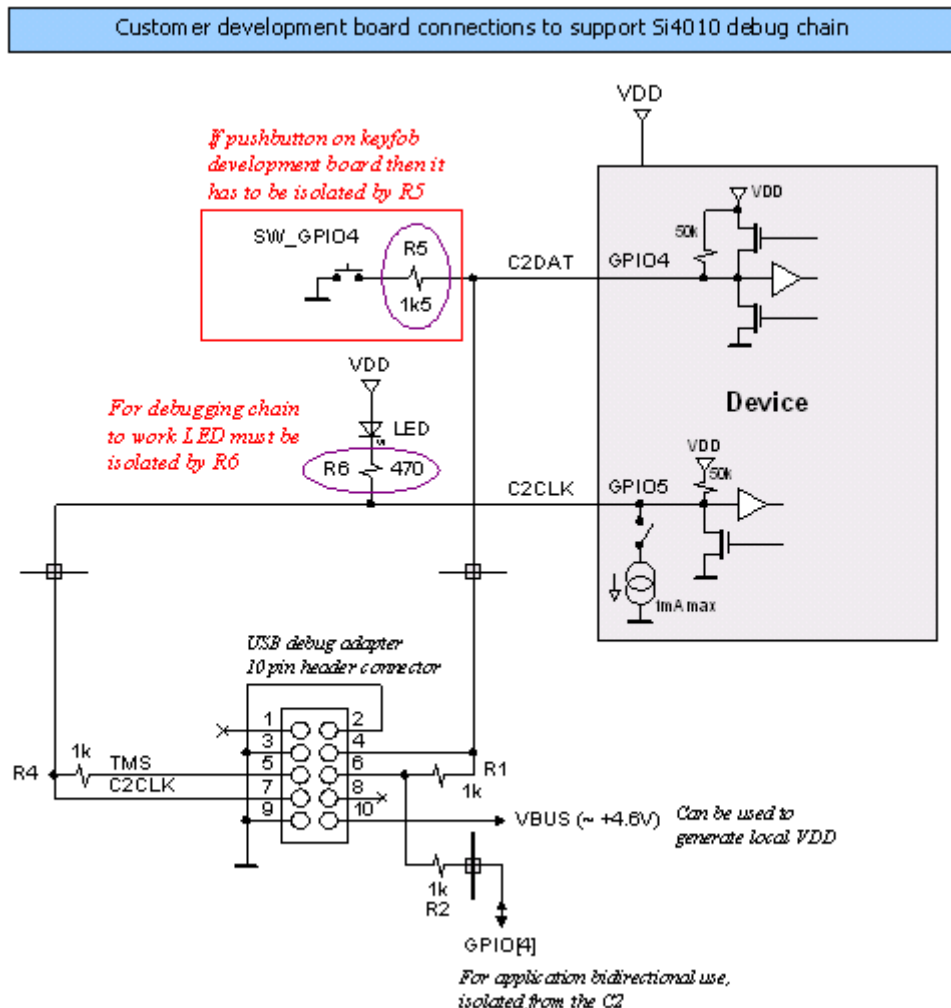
Customer development board connections to support Si4010 debug chain

VDD

If pushbutton on keyfob development board then it has to be isolated by R5

SW_GPIO4

R5

1k5

C2DAT

GPIO4

VDD

50k

Device

VDD

For debugging chain to work LED must be isolated by R6

LED

R6

470

C2CLK

GPIO5

VDD

50k

1mA max

USB debug adapter 10 pin header connector

1 2
3 4
5 6
7 8
9 10

R4

1k

TMS

C2CLK

R1

1k

VBUS (~ +4.6V)

Can be used to generate local VDD

1k

R2

GPIO[4]

For application bidirectional use, isolated from the C2